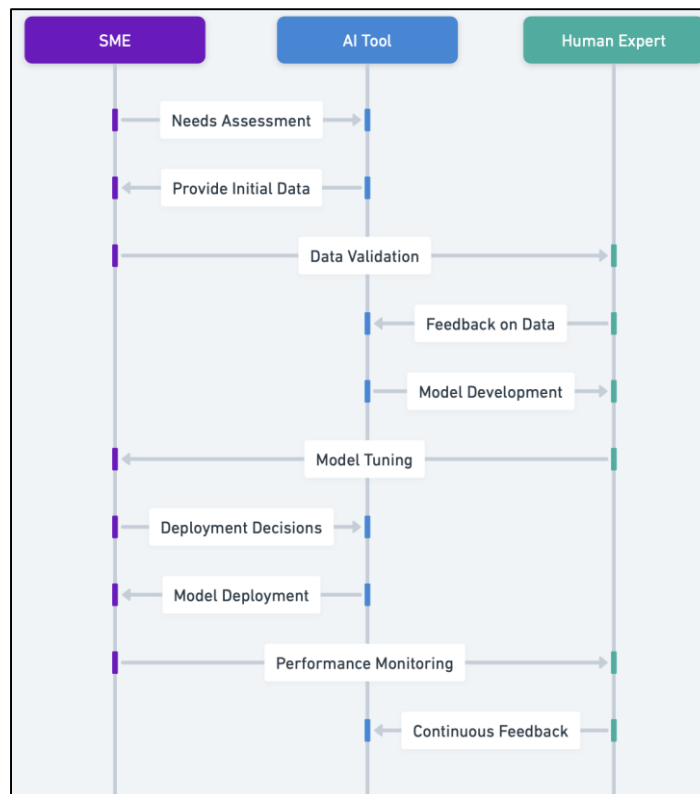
SME
AI Tool
Human Expert
Needs Assessment
Provide Initial Data
Data Validation
Feedback on Data
Model Development
Model Tuning
Deployment Decisions
Model Deployment
Performance Monitoring
Continuous Feedback